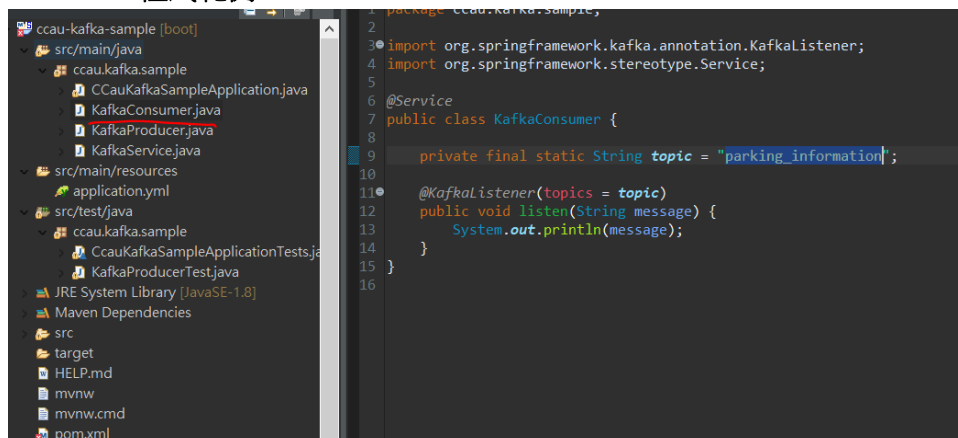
ccau-kafka-sample [boot]
src/main/java
ccau.kafka.sample
CCauKafkaSampleApplication.java
KafkaConsumer.java
KafkaProducer.java
KafkaService.java
src/main/resources
application.yml
src/test/java
ccau.kafka.sample
CcauKafkaSampleApplicationTests.ja
KafkaProducerTest.java
JRE System Library [JavaSE-1.8]
Maven Dependencies
src
target
HELP.md
mvnw
mvnw.cmd
pom.xml

1 package ccau.kafka.sample;
2
3 import org.springframework.kafka.annotation.KafkaListener;
4 import org.springframework.stereotype.Service;
5
6 @Service
7 public class KafkaConsumer {
8
9     private final static String topic = "parking_information";
10
11     @KafkaListener(topics = topic)
12     public void listen(String message) {
13         System.out.println(message);
14     }
15 }
16